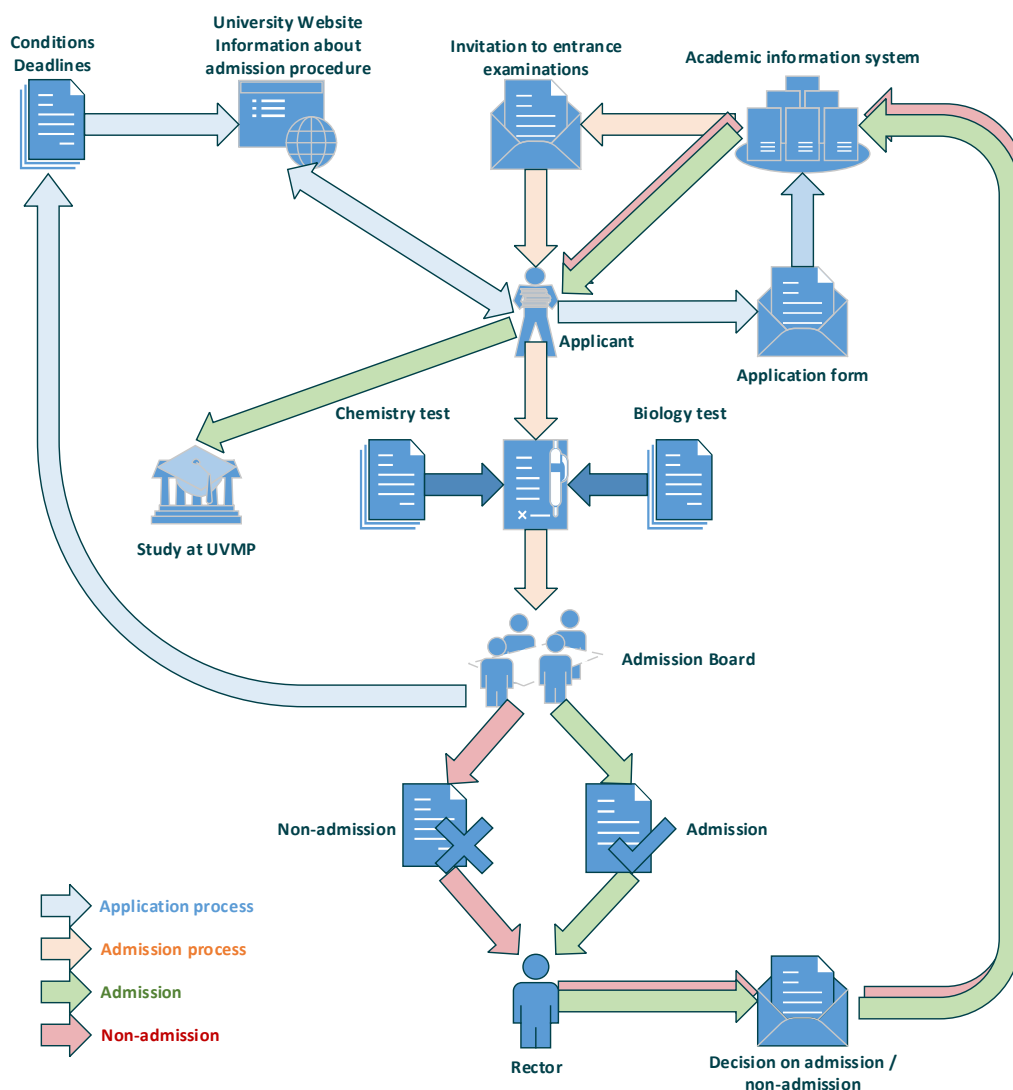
Conditions
Deadlines

University Website
Information about
admission procedure

Invitation to entrance
examinations

Academic information system

Applicant

Application form

Chemistry test

Biology test

Study at UVMP

Admission Board

Non-admission

Admission

Application process

Admission process

Admission

Non-admission

Rector

Decision on admission /
non-admission